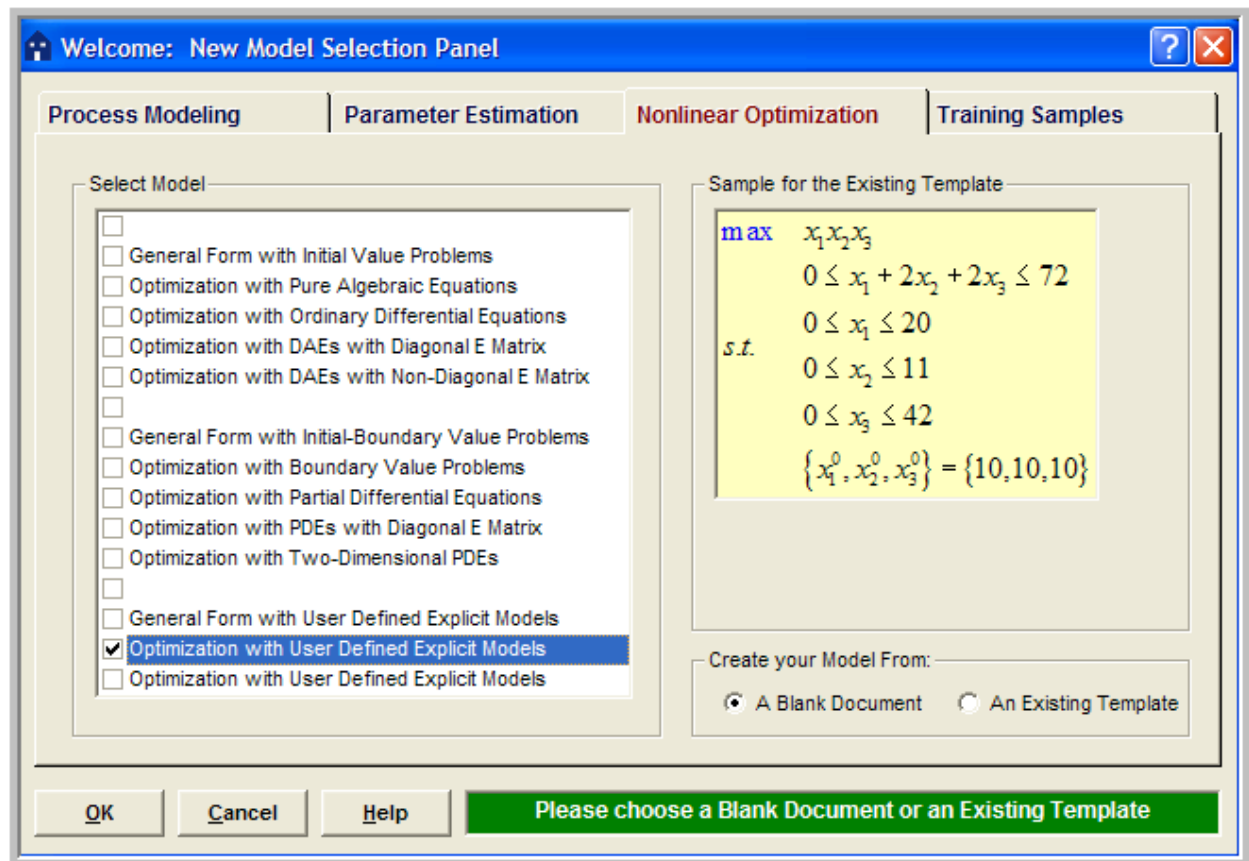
Welcome: New Model Selection Panel

Process Modeling | Parameter Estimation | Nonlinear Optimization | Training Samples

Select Model

General Form with Initial Value Problems
Optimization with Pure Algebraic Equations
Optimization with Ordinary Differential Equations
Optimization with DAEs with Diagonal E Matrix
Optimization with DAEs with Non-Diagonal E Matrix

General Form with Initial-Boundary Value Problems
Optimization with Boundary Value Problems
Optimization with Partial Differential Equations
Optimization with PDEs with Diagonal E Matrix
Optimization with Two-Dimensional PDEs

General Form with User Defined Explicit Models
Optimization with User Defined Explicit Models
Optimization with User Defined Explicit Models

Sample for the Existing Template

max $x_1x_2x_3$

s.t.

$0 \le x_1 + 2x_2 + 2x_3 \le 72$

$0 \le x_1 \le 20$

$0 \le x_2 \le 11$

$0 \le x_3 \le 42$

$\{x_1^0, x_2^0, x_3^0\} = \{10,10,10\}$

Create your Model From:

A Blank Document
An Existing Template

OK
Cancel
Help
Please choose a Blank Document or an Existing Template